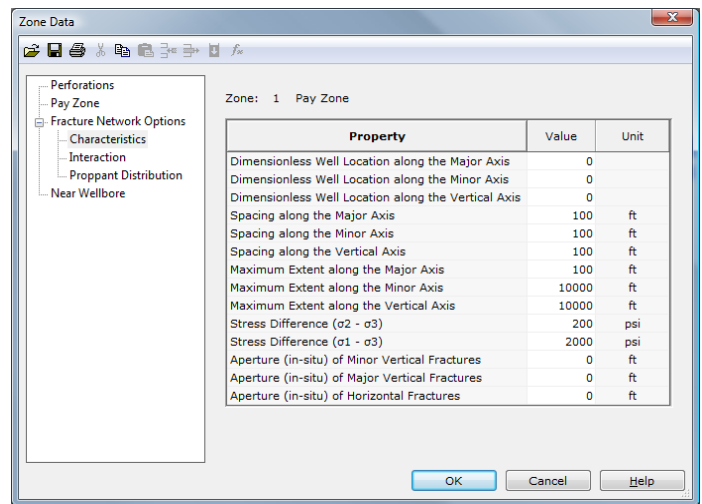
Zone Data

Perforations
Pay Zone
Fracture Network Options
Characteristics
Interaction
Proppant Distribution
Near Wellbore

Zone: 1 Pay Zone

| Property | Value | Unit |
|---|---|---|
| Dimensionless Well Location along the Major Axis | 0 | |
| Dimensionless Well Location along the Minor Axis | 0 | |
| Dimensionless Well Location along the Vertical Axis | 0 | |
| Spacing along the Major Axis | 100 | ft |
| Spacing along the Minor Axis | 100 | ft |
| Spacing along the Vertical Axis | 100 | ft |
| Maximum Extent along the Major Axis | 100 | ft |
| Maximum Extent along the Minor Axis | 10000 | ft |
| Maximum Extent along the Vertical Axis | 10000 | ft |
| Stress Difference (σ2 - σ3) | 200 | psi |
| Stress Difference (σ1 - σ3) | 2000 | psi |
| Aperture (in-situ) of Minor Vertical Fractures | 0 | ft |
| Aperture (in-situ) of Major Vertical Fractures | 0 | ft |
| Aperture (in-situ) of Horizontal Fractures | 0 | ft |

OK Cancel Help